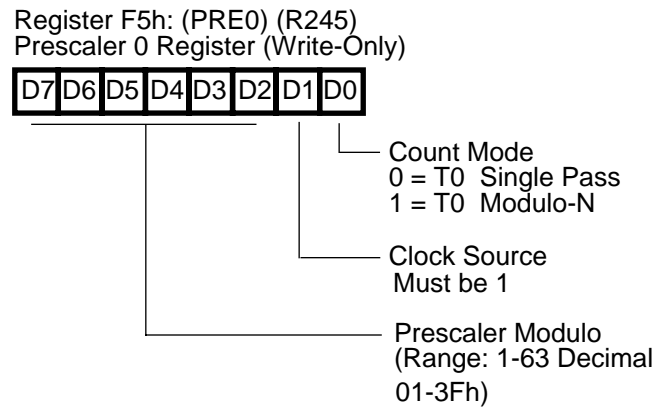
Register F5h: (PRE0) (R245)
Prescaler 0 Register (Write-Only)

D7 D6 D5 D4 D3 D2 D1 D0

Count Mode
0 = T0 Single Pass
1 = T0 Modulo-N

Clock Source
Must be 1

Prescaler Modulo
(Range: 1-63 Decimal
01-3Fh)